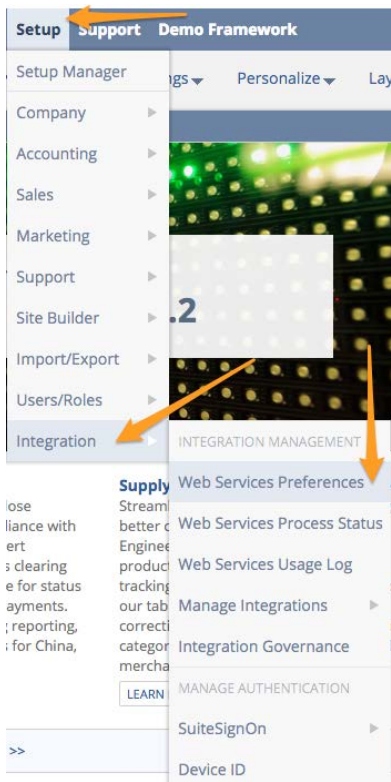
Setup Support Demo Framework

Setup Manager
Company
Accounting
Sales
Marketing
Support
Site Builder
Import/Export
Users/Roles
Integration

ngs Personalize Lay

.2

INTEGRATION MANAGEMENT
Web Services Preferences
Web Services Process Status
Web Services Usage Log
Manage Integrations
Integration Governance
MANAGE AUTHENTICATION
SuiteSignOn
Device ID

lose
liance with
ert
s clearing
e for status
ayments.
reporting,
for China,

Supply
Streaml
better c
Enginee
product
tracking
our tab
correcti
categor
mercha
LEARN

>>